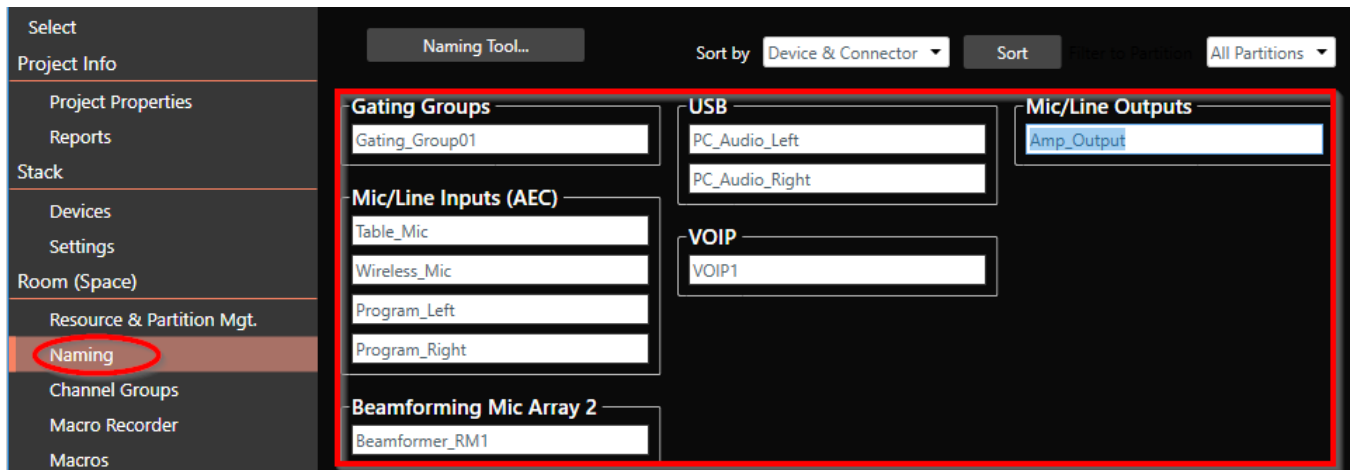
Select
Project Info
Project Properties
Reports
Stack
Devices
Settings
Room (Space)
Resource & Partition Mgt.
Naming
Channel Groups
Macro Recorder
Macros

Naming Tool...
Sort by Device & Connector
Sort
Filter to Partition
All Partitions

Gating Groups
Gating_Group01

Mic/Line Inputs (AEC)
Table_Mic
Wireless_Mic
Program_Left
Program_Right

Beamforming Mic Array 2
Beamformer_RM1

USB
PC_Audio_Left
PC_Audio_Right

VOIP
VOIP1

Mic/Line Outputs
Amp_Output